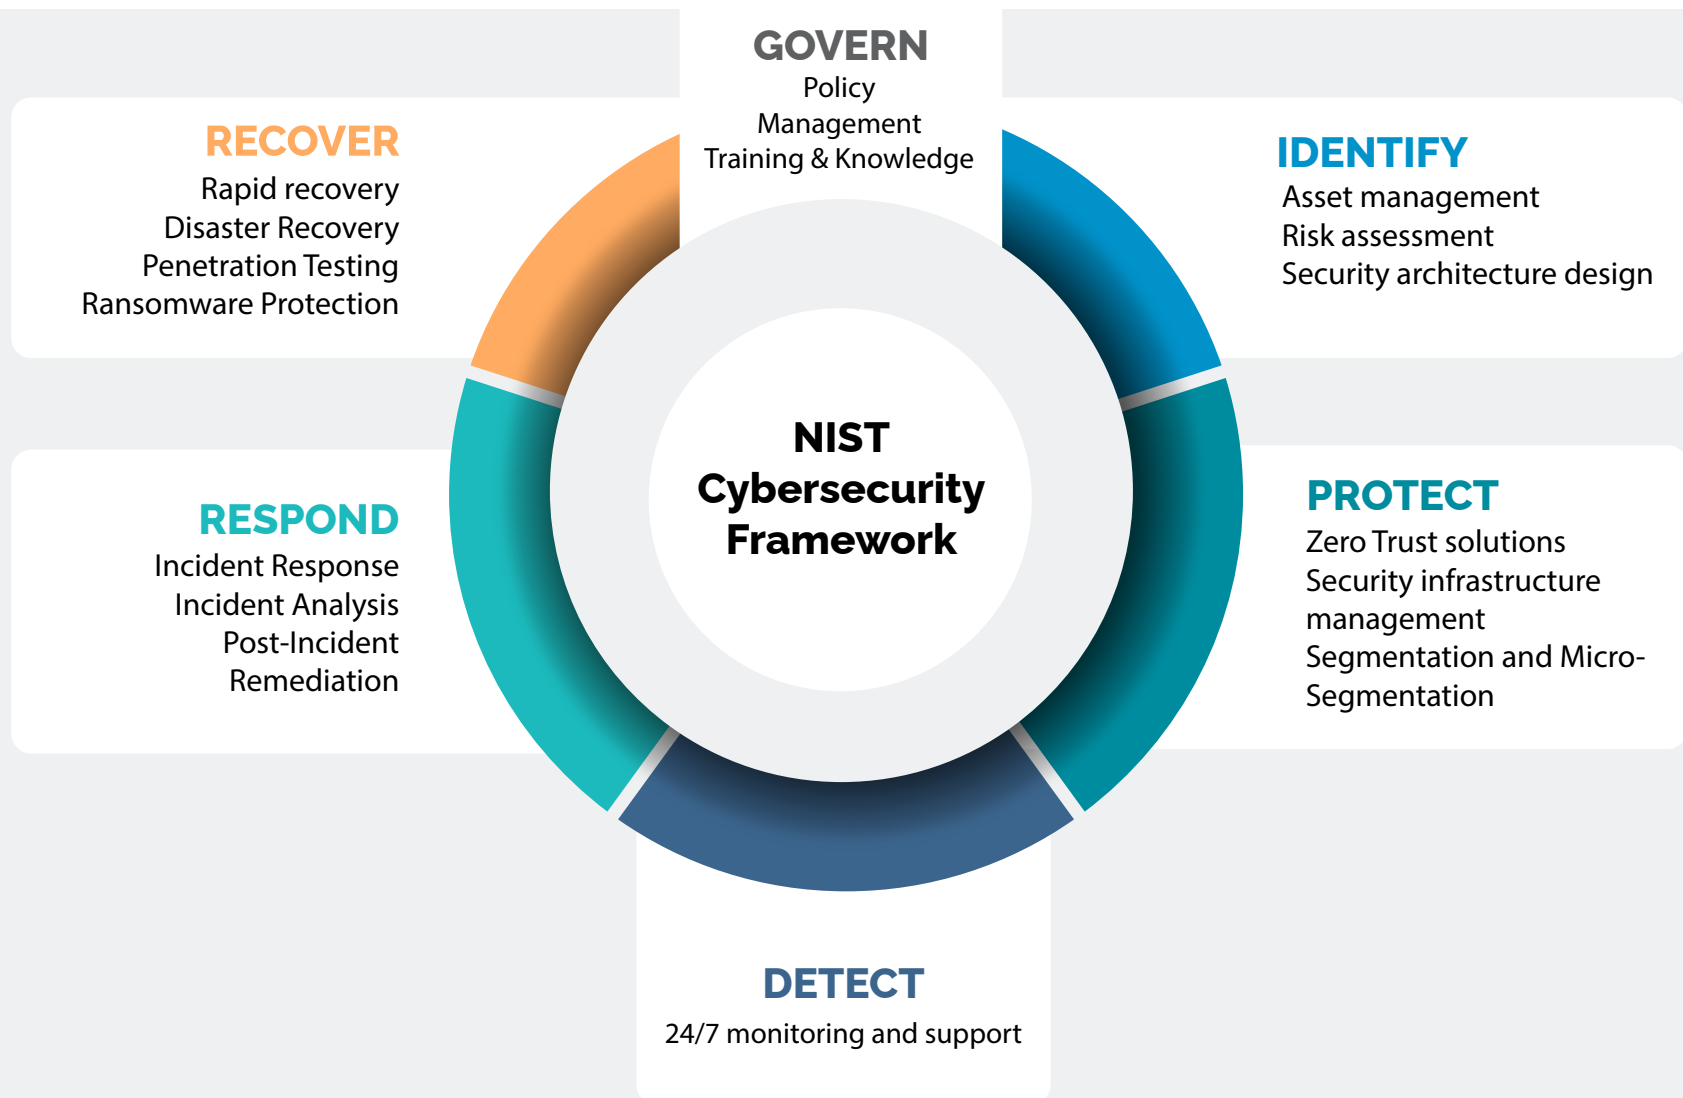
GOVERN
Policy
Management
Training & Knowledge

RECOVER
Rapid recovery
Disaster Recovery
Penetration Testing
Ransomware Protection

IDENTIFY
Asset management
Risk assessment
Security architecture design

NIST
Cybersecurity
Framework

RESPOND
Incident Response
Incident Analysis
Post-Incident
Remediation

PROTECT
Zero Trust solutions
Security infrastructure management
Segmentation and Micro-Segmentation

DETECT
24/7 monitoring and support